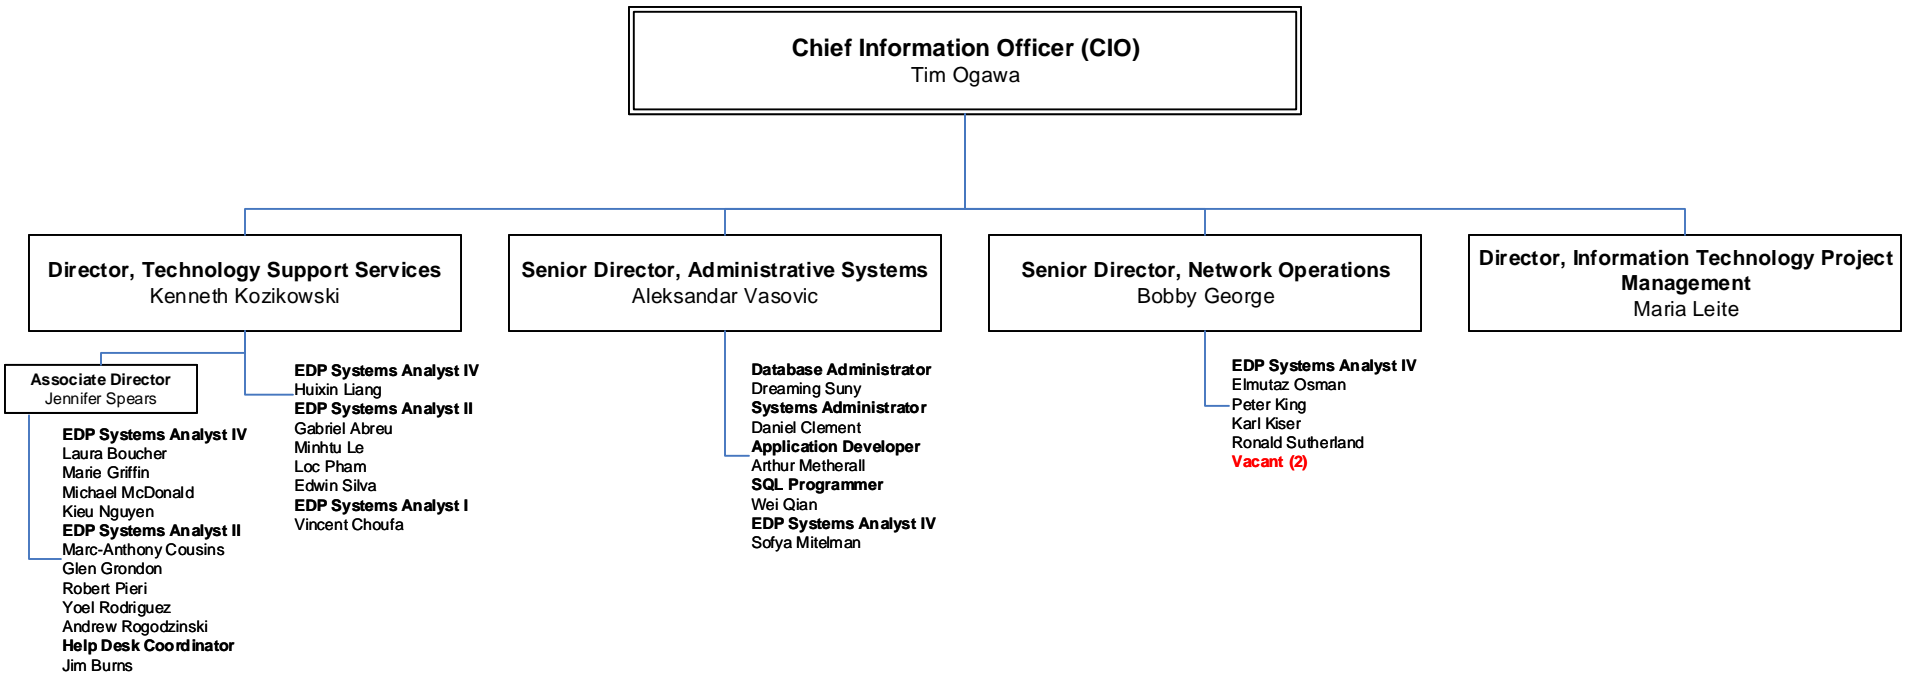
**Chief Information Officer (CIO)**
Tim Ogawa

**Director, Technology Support Services**
Kenneth Kozikowski

**Associate Director**
Jennifer Spears

**EDP Systems Analyst IV**
Laura Boucher
Marie Griffin
Michael McDonald
Kieu Nguyen
**EDP Systems Analyst II**
Marc-Anthony Cousins
Glen Grondon
Robert Pieri
Yoel Rodriguez
Andrew Rogodzinski
**Help Desk Coordinator**
Jim Burns

**EDP Systems Analyst IV**
Huixin Liang
**EDP Systems Analyst II**
Gabriel Abreu
Minhtu Le
Loc Pham
Edwin Silva
**EDP Systems Analyst I**
Vincent Choufa

**Senior Director, Administrative Systems**
Aleksandar Vasovic

**Database Administrator**
Dreaming Suny
**Systems Administrator**
Daniel Clement
**Application Developer**
Arthur Metherall
**SQL Programmer**
Wei Qian
**EDP Systems Analyst IV**
Sofya Mitelman

**Senior Director, Network Operations**
Bobby George

**EDP Systems Analyst IV**
Elmutaz Osman
Peter King
Karl Kiser
Ronald Sutherland
**Vacant (2)**

**Director, Information Technology Project Management**
Maria Leite